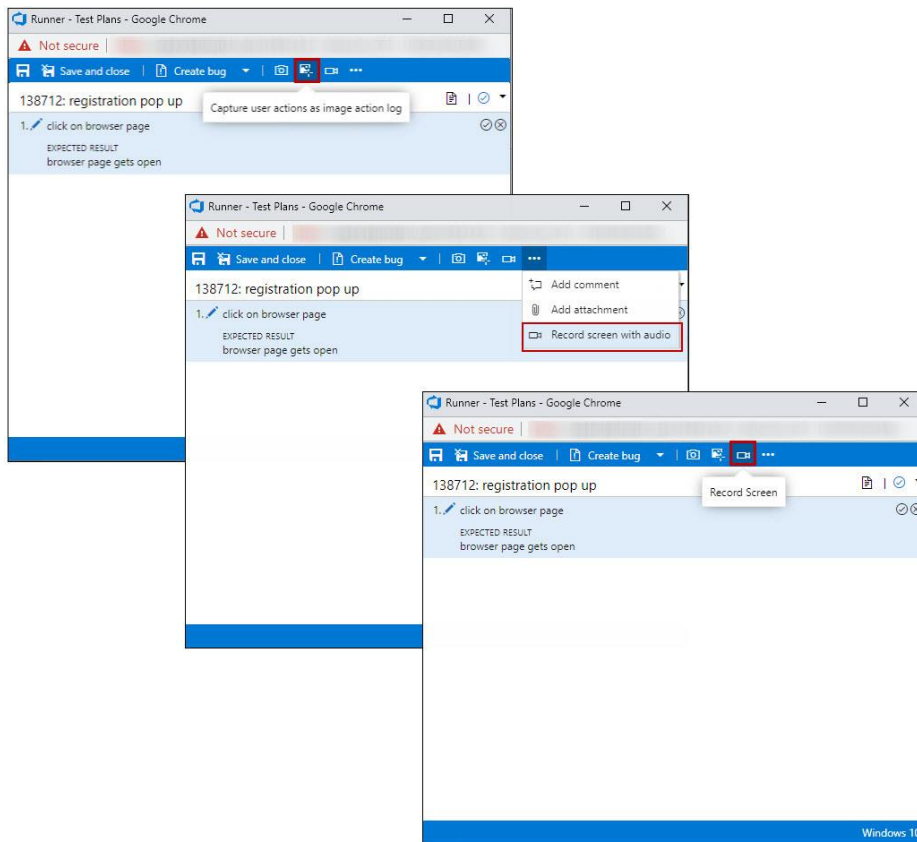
Runner - Test Plans - Google Chrome

Not secure

Save and close | Create bug

Capture user actions as image action log

138712: registration pop up

1. click on browser page

EXPECTED RESULT
browser page gets open

Runner - Test Plans - Google Chrome

Not secure

Save and close | Create bug

Add comment
Add attachment
Record screen with audio

138712: registration pop up

1. click on browser page

EXPECTED RESULT
browser page gets open

Runner - Test Plans - Google Chrome

Not secure

Save and close | Create bug

Record Screen

138712: registration pop up

1. click on browser page

EXPECTED RESULT
browser page gets open

Windows 10